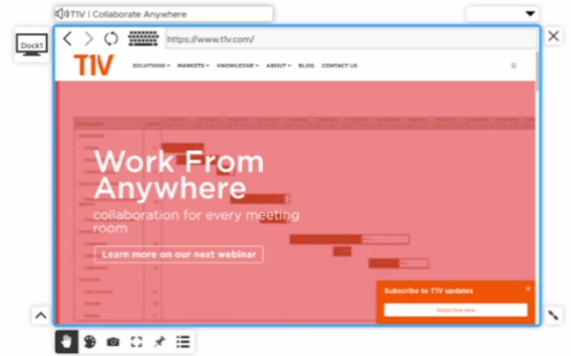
TIV | Collaborate Anywhere

Dock1

https://www.tiv.com/

TIV

SOLUTIONS MARKETS KNOWLEDGE ABOUT BLOG CONTACT US

Work From Anywhere

collaboration for every meeting room

Learn more on our next webinar

Subscribe to TIV updates

Subscribe now